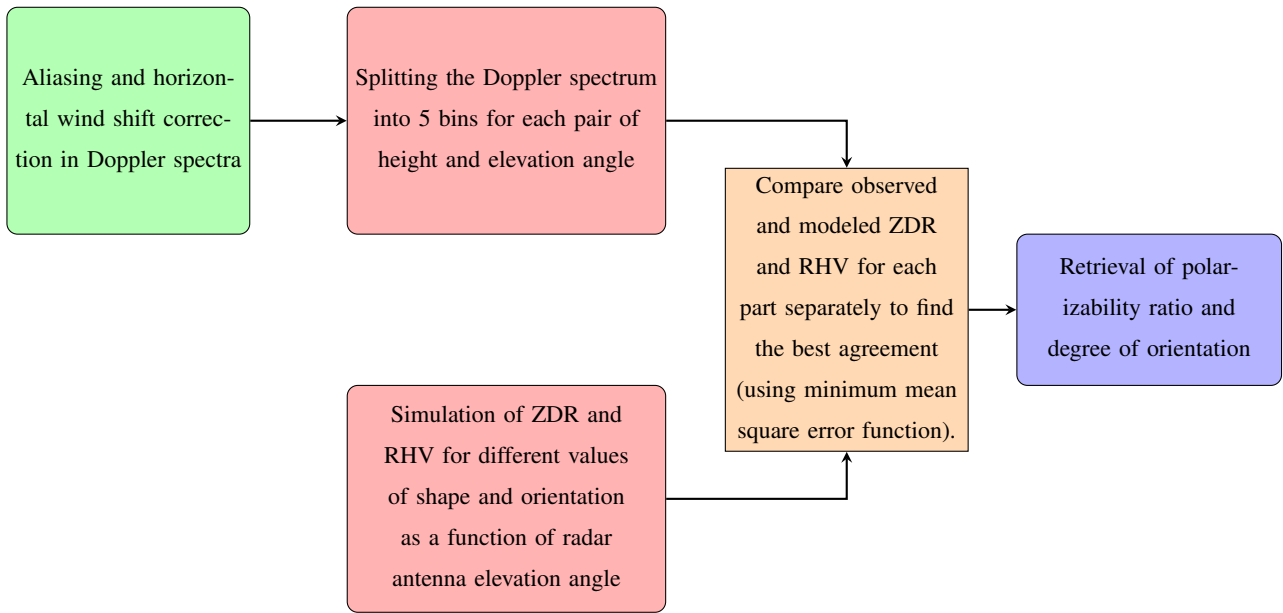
Aliasing and horizontal wind shift correction in Doppler spectra

Splitting the Doppler spectrum into 5 bins for each pair of height and elevation angle

Compare observed and modeled ZDR and RHV for each part separately to find the best agreement (using minimum mean square error function).

Retrieval of polarizability ratio and degree of orientation

Simulation of ZDR and RHV for different values of shape and orientation as a function of radar antenna elevation angle